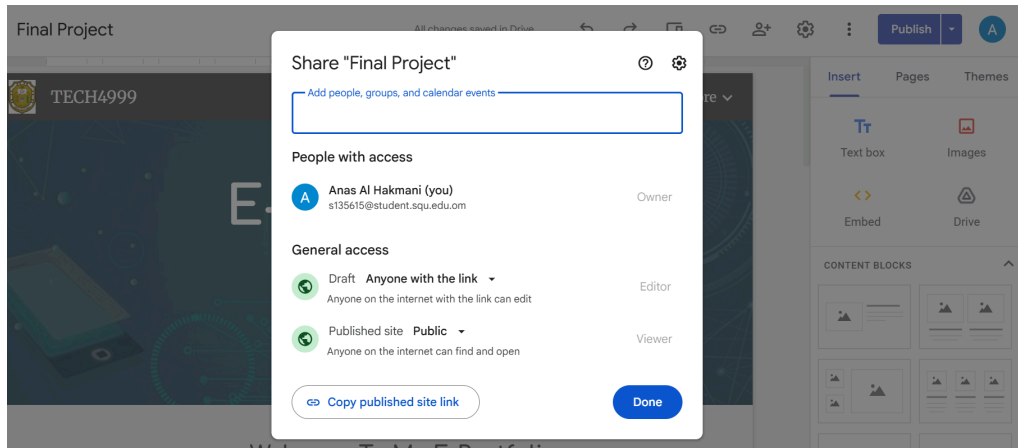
Final Project

All changes saved in Drive

Publish

A

TECH4999

Share "Final Project"

Add people, groups, and calendar events

People with access

A

Anas Al Hakmani (you)
s135615@student.squ.edu.om

Owner

General access

Draft Anyone with the link
Anyone on the internet with the link can edit

Editor

Published site Public
Anyone on the internet can find and open

Viewer

Copy published site link

Done

Insert

Pages

Themes

Text box

Images

Embed

Drive

CONTENT BLOCKS